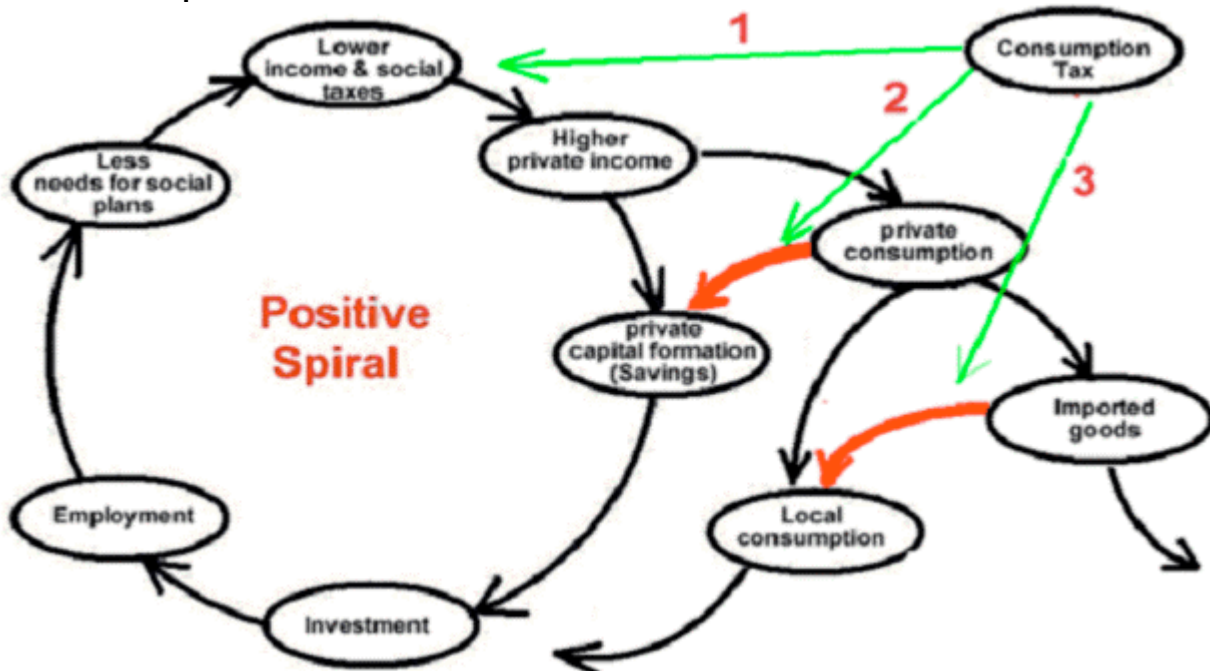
Lower income & social taxes

1

Consumption Tax

2

Higher private income

3

Less needs for social plans

private consumption

Positive Spiral

private capital formation (Savings)

Imported goods

Employment

Local consumption

Investment